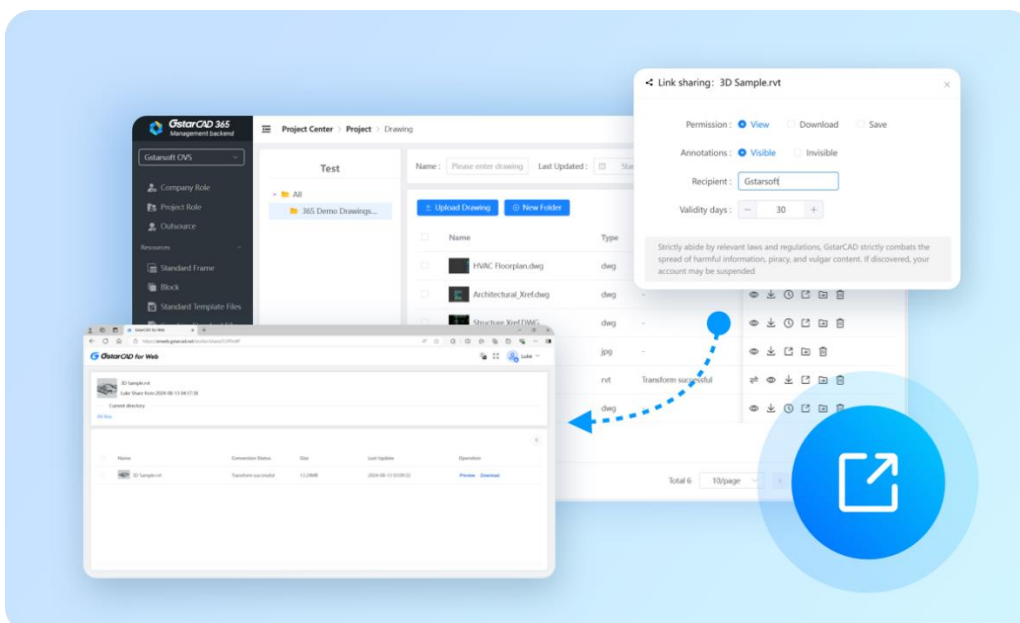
GstarCAD 365
Management backend

Project Center > Project > Drawing

Gstarsoft OVS

Company Role
Project Role
Outsource
Resources
Standard Frame
Block
Standard Template Files

Test

All
365 Demo Drawings...

Name : Please enter drawing   Last Updated :

Upload Drawing   New Folder

| Name | Type | | |
|---|---|---|---|
| HVAC Floorplan.dwg | dwg | | |
| Architectural_Xref.dwg | dwg | - | |
| Structure Xref.DWG | dwg | - | |
| | jpg | - | |
| | rvt | Transform successful | |
| | dwg | | |

Total 6   10/page

Link sharing: 3D Sample.rvt

Permission : View   Download   Save

Annotations : Visible   Invisible

Recipient : Gstarsoft

Validity days : 30

Strictly abide by relevant laws and regulations, GstarCAD strictly combats the spread of harmful information, piracy, and vulgar content. If discovered, your account may be suspended

GstarCAD for Web

GstarCAD for Web   Luke

3D Sample.rvt
Luke Share from 2024-08-13 04:17:38
Current directory
All files

| Name | Conversion Status | Size | Last Update | Operation |
|---|---|---|---|---|
| 3D Sample.rvt | Transform successful | 13.29MB | 2024-08-13 03:09:22 | Preview Download |